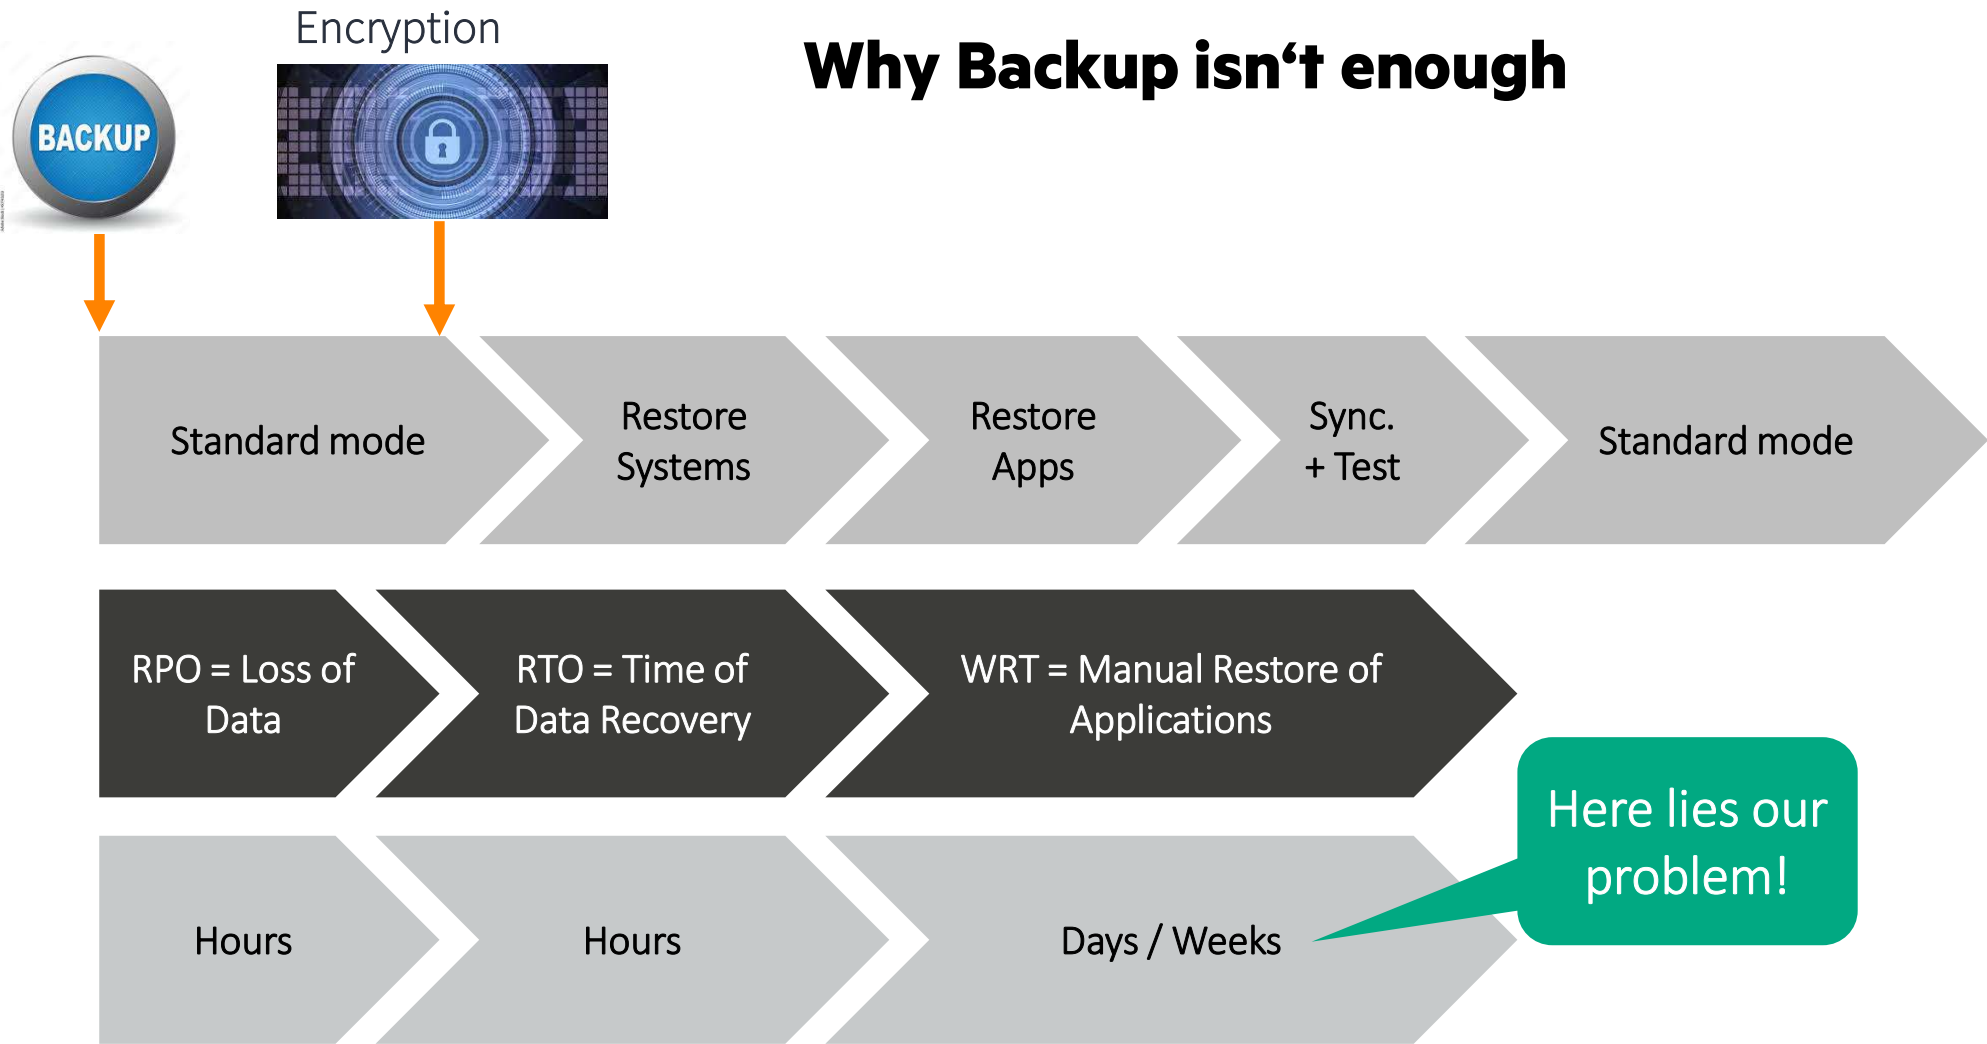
Encryption

BACKUP

Why Backup isn‘t enough

Standard mode

Restore Systems

Restore Apps

Sync. + Test

Standard mode

RPO = Loss of Data

RTO = Time of Data Recovery

WRT = Manual Restore of Applications

Here lies our problem!

Hours

Hours

Days / Weeks